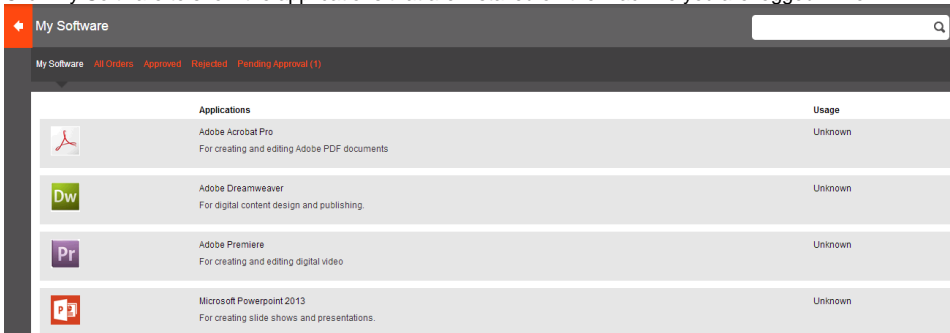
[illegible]

My Software

My Software All Orders Approved Rejected Pending Approval (1)

| | Applications | Usage |
|---|---|---|
| | Adobe Acrobat Pro For creating and editing Adobe PDF documents | Unknown |
| Dw | Adobe Dreamweaver For digital content design and publishing. | Unknown |
| Pr | Adobe Premiere For creating and editing digital video | Unknown |
| P | Microsoft Powerpoint 2013 For creating slide shows and presentations. | Unknown |